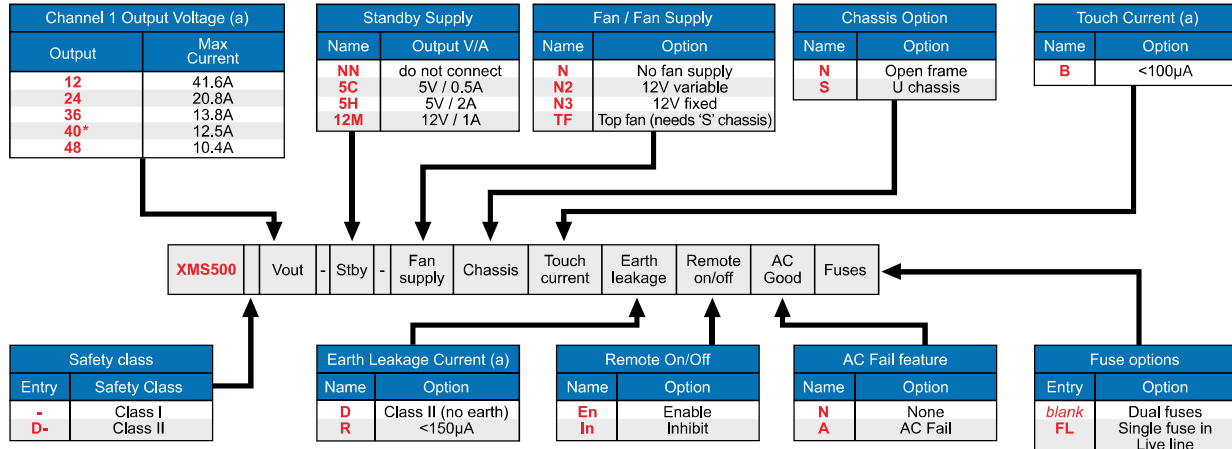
Channel 1 Output Voltage (a)

| Output | Max Current |
|---|---|
| 12 | 41.6A |
| 24 | 20.8A |
| 36 | 13.8A |
| 40* | 12.5A |
| 48 | 10.4A |

Standby Supply

| Name | Output V/A |
|---|---|
| NN | do not connect |
| 5C | 5V / 0.5A |
| 5H | 5V / 2A |
| 12M | 12V / 1A |

Fan / Fan Supply

| Name | Option |
|---|---|
| N | No fan supply |
| N2 | 12V variable |
| N3 | 12V fixed |
| TF | Top fan (needs 'S' chassis) |

Chassis Option

| Name | Option |
|---|---|
| N | Open frame |
| S | U chassis |

Touch Current (a)

| Name | Option |
|---|---|
| B | <100μA |

| XMS500 | | Vout | - | Stby | - | Fan supply | Chassis | Touch current | Earth leakage | Remote on/off | AC Good | Fuses |
|---|---|---|---|---|---|---|---|---|---|---|---|---|

Safety class

| Entry | Safety Class |
|---|---|
| - | Class I |
| D- | Class II |

Earth Leakage Current (a)

| Name | Option |
|---|---|
| D | Class II (no earth) |
| R | <150μA |

Remote On/Off

| Name | Option |
|---|---|
| En | Enable |
| In | Inhibit |

AC Fail feature

| Name | Option |
|---|---|
| N | None |
| A | AC Fail |

Fuse options

| Entry | Option |
|---|---|
| blank | Dual fuses |
| FL | Single fuse in Live line |